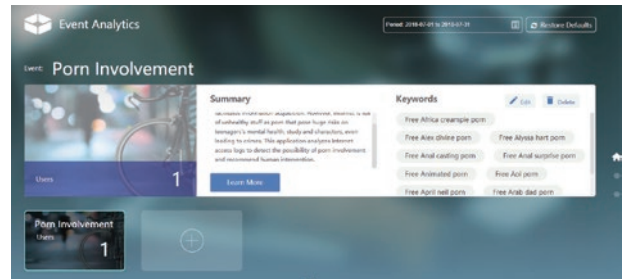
Event Analytics

Period: 2018-07-01 to 2018-07-31

Restore Defaults

Event: Porn Involvement

Users

1

Summary

facilitates information acquisition. However, Internet is full of unhealthy stuff as porn that poses huge risks on teenager's mental health, study and characters, even leading to crimes. This application analyzes Internet access logs to detect the possibility of porn involvement and recommend human intervention.

Learn More

Keywords

Edit

Delete

Free Africa creampie porn

Free Alex divine porn

Free Alyssa hart porn

Free Anal casting porn

Free Anal surprise porn

Free Animated porn

Free Aol porn

Free April neil porn

Free Arab dad porn

Porn Involvement

Users

1